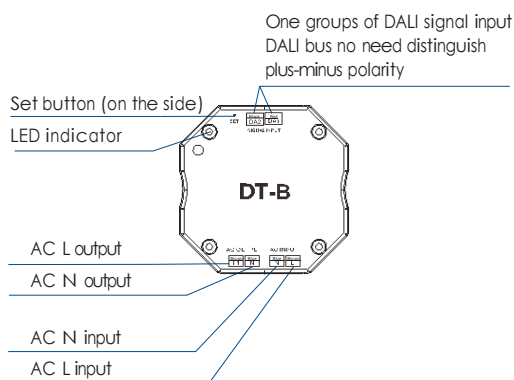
One groups of DALI signal input
DALI bus no need distinguish
plus-minus polarity

Set button (on the side)

LED indicator

SET

DA2 DA1

SIGNAL INPUT

DT-B

AC L output

AC N output

AC N input

AC L input

AC OUTPUT

AC INPUT

L N

N L